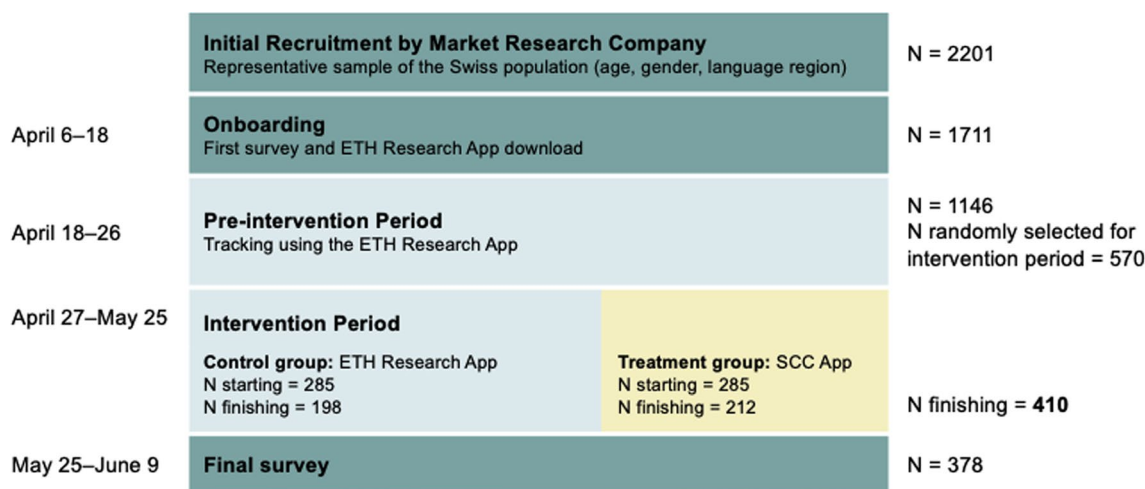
**Initial Recruitment by Market Research Company**
Representative sample of the Swiss population (age, gender, language region)

N = 2201

April 6–18

**Onboarding**
First survey and ETH Research App download

N = 1711

April 18–26

**Pre-intervention Period**
Tracking using the ETH Research App

N = 1146
N randomly selected for intervention period = 570

April 27–May 25

**Intervention Period**

**Control group:** ETH Research App
N starting = 285
N finishing = 198

**Treatment group:** SCC App
N starting = 285
N finishing = 212

N finishing = **410**

May 25–June 9

**Final survey**

N = 378